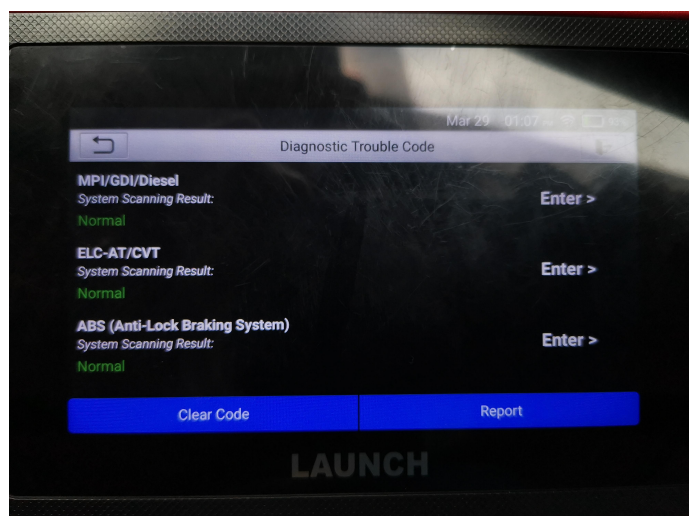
Mar 29 01:07

Diagnostic Trouble Code

MPI/GDI/Diesel
System Scanning Result:
Normal
Enter >

ELC-AT/CVT
System Scanning Result:
Normal
Enter >

ABS (Anti-Lock Braking System)
System Scanning Result:
Normal
Enter >

Clear Code
Report

LAUNCH